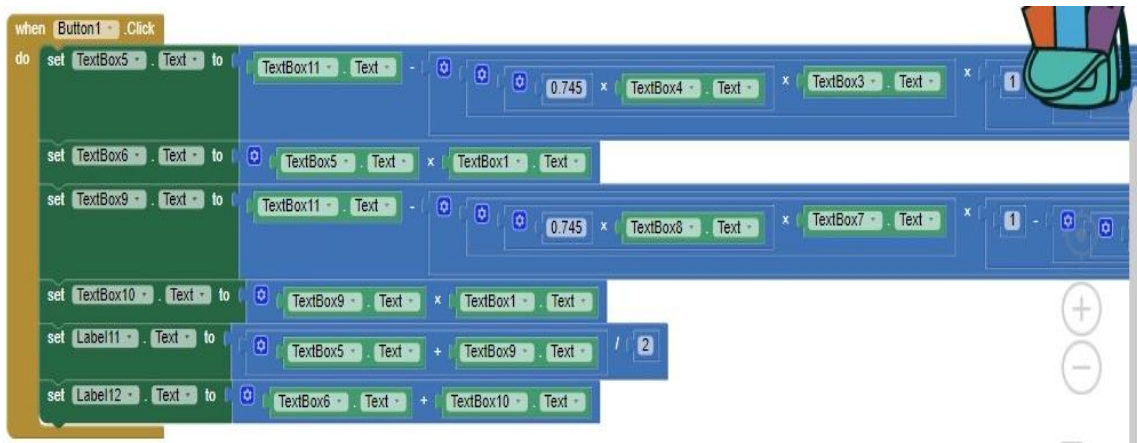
when Button1 .Click
do set TextBox5 . Text to TextBox11 . Text - 0.745 x TextBox4 . Text x TextBox3 . Text x 1

set TextBox6 . Text to TextBox5 . Text x TextBox1 . Text

set TextBox9 . Text to TextBox11 . Text - 0.745 x TextBox8 . Text x TextBox7 . Text x 1 -

set TextBox10 . Text to TextBox9 . Text x TextBox1 . Text

set Label11 . Text to TextBox5 . Text + TextBox9 . Text / 2

set Label12 . Text to TextBox6 . Text + TextBox10 . Text

+
−